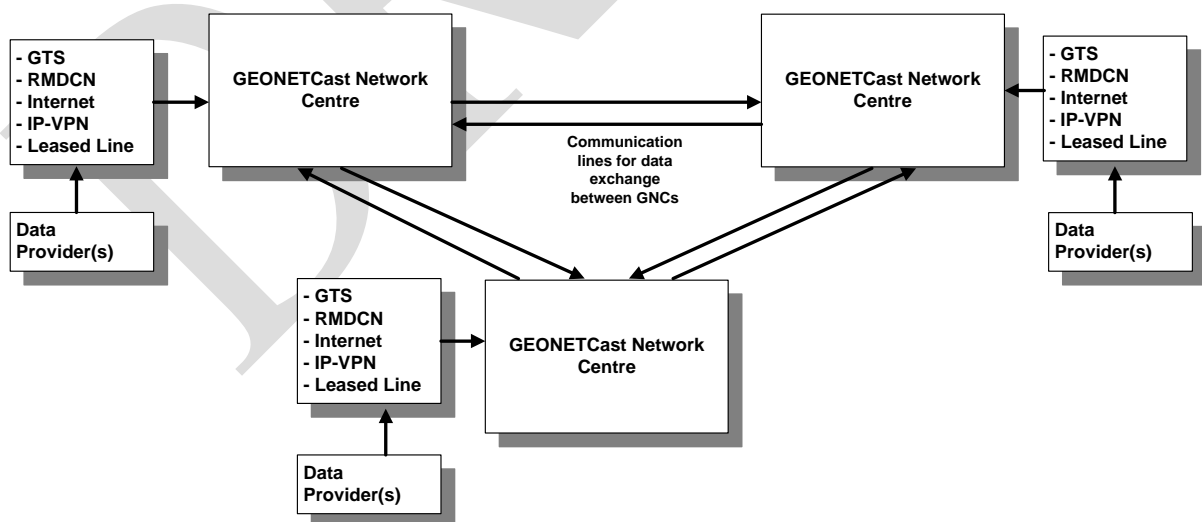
- GTS
- RMDCN
- Internet
- IP-VPN
- Leased Line

GEONETCast Network Centre

GEONETCast Network Centre

- GTS
- RMDCN
- Internet
- IP-VPN
- Leased Line

Communication lines for data exchange between GNCs

Data Provider(s)

Data Provider(s)

- GTS
- RMDCN
- Internet
- IP-VPN
- Leased Line

GEONETCast Network Centre

Data Provider(s)